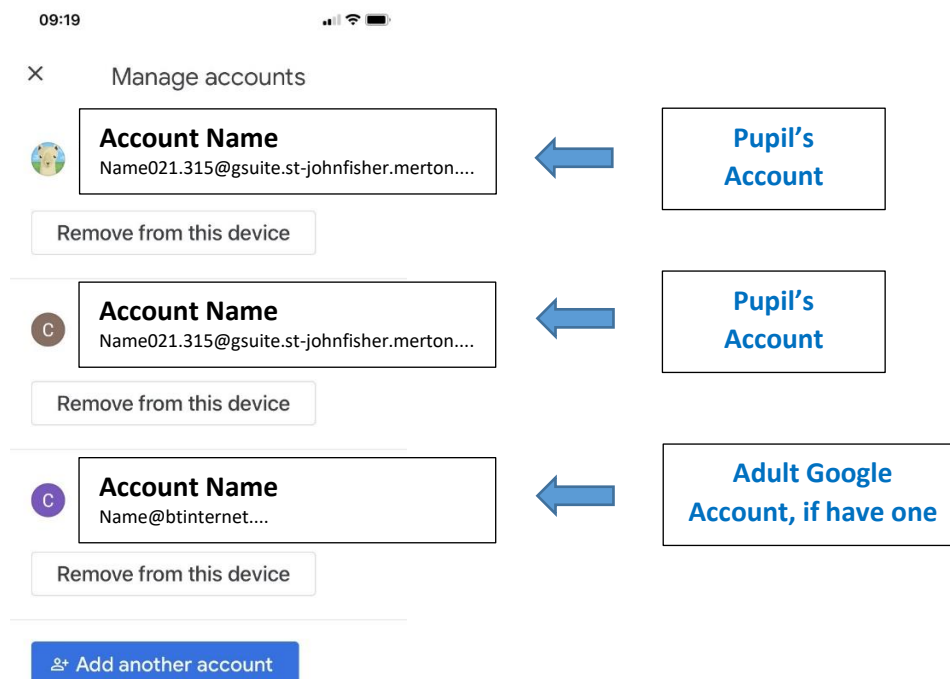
09:19

×

Manage accounts

Account Name
Name021.315@gsuite.st-johnfisher.merton....

Pupil's Account

Remove from this device

C

Account Name
Name021.315@gsuite.st-johnfisher.merton....

Pupil's Account

Remove from this device

C

Account Name
Name@btinternet....

Adult Google Account, if have one

Remove from this device

Add another account